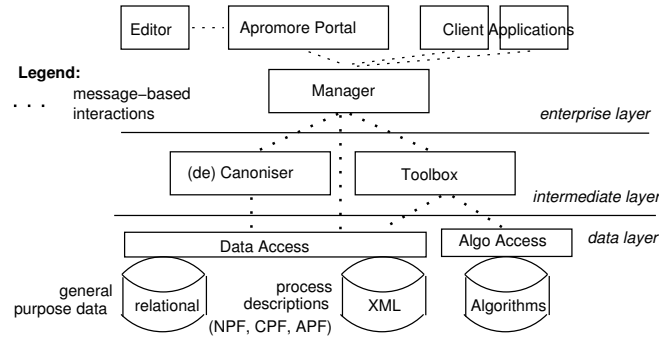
Editor

Apromore Portal

Client Applications

Legend:

message-based interactions

Manager

enterprise layer

(de) Canoniser

Toolbox

intermediate layer

Data Access

Algo Access

data layer

general purpose data

relational

process descriptions (NPF, CPF, APF)

XML

Algorithms